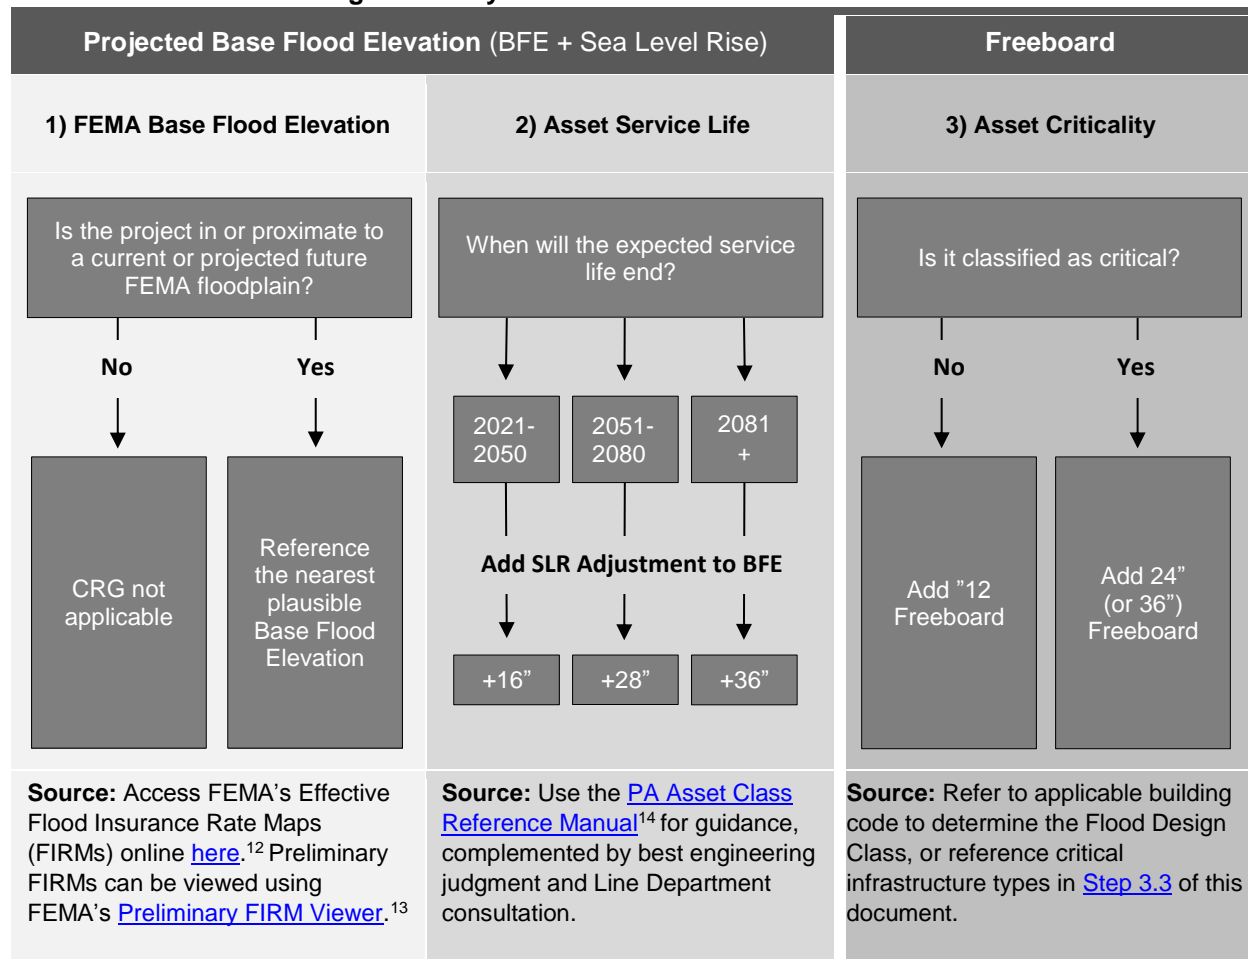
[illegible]

Projected Base Flood Elevation (BFE + Sea Level Rise)

Freeboard

1) FEMA Base Flood Elevation

2) Asset Service Life

3) Asset Criticality

Is the project in or proximate to a current or projected future FEMA floodplain?

No

Yes

CRG not applicable

Reference the nearest plausible Base Flood Elevation

When will the expected service life end?

2021-2050

2051-2080

2081 +

Add SLR Adjustment to BFE

+16”

+28”

+36”

Is it classified as critical?

No

Yes

Add ”12 Freeboard

Add 24” (or 36”) Freeboard

Source: Access FEMA’s Effective Flood Insurance Rate Maps (FIRMs) online here.$^{12}$ Preliminary FIRMs can be viewed using FEMA’s Preliminary FIRM Viewer.$^{13}$

Source: Use the PA Asset Class Reference Manual$^{14}$ for guidance, complemented by best engineering judgment and Line Department consultation.

Source: Refer to applicable building code to determine the Flood Design Class, or reference critical infrastructure types in Step 3.3 of this document.